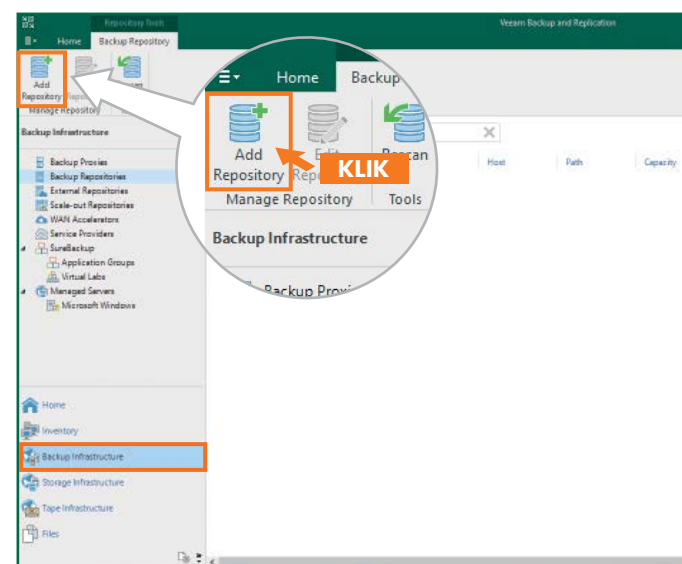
Repository Tools

Veeam Backup and Replication

Home

Backup Repository

Add Repository

Repos

Manage Repository

Backup Infrastructure

Backup Proxies

Backup Repositories

External Repositories

Scale-out Repositories

WAN Accelerators

Service Providers

SureBackup

Application Groups

Virtual Labs

Managed Servers

Microsoft Windows

Home

Backup

Add Repository

Edit Repo

Rescan

KLIK

Manage Repository

Tools

Backup Infrastructure

Backup Proxi

Host

Path

Capacity

Home

Inventory

Backup Infrastructure

Storage Infrastructure

Tape Infrastructure

Files